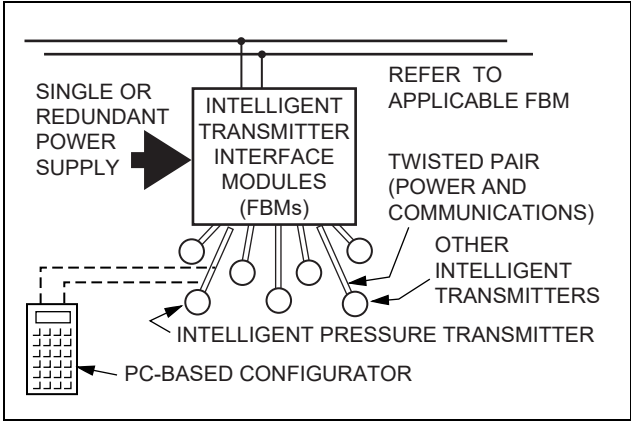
SINGLE OR REDUNDANT POWER SUPPLY

INTELLIGENT TRANSMITTER INTERFACE MODULES (FBMs)

REFER TO APPLICABLE FBM

TWISTED PAIR (POWER AND COMMUNICATIONS)

OTHER INTELLIGENT TRANSMITTERS

INTELLIGENT PRESSURE TRANSMITTER

PC-BASED CONFIGURATOR